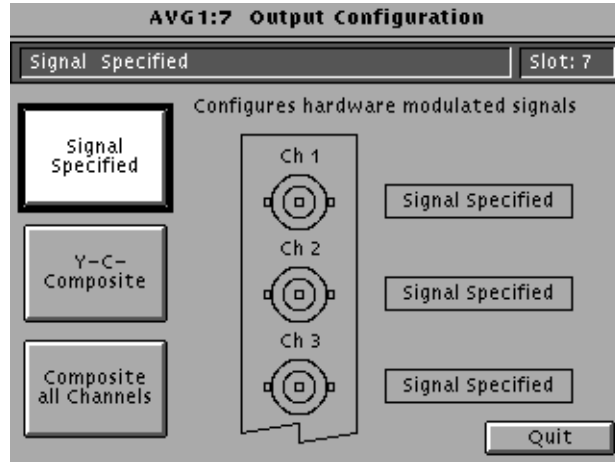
AVG1:7 Output Configuration

Signal Specified

Slot: 7

Signal Specified

Y–C–Composite

Composite all Channels

Configures hardware modulated signals

Ch 1

Signal Specified

Ch 2

Signal Specified

Ch 3

Signal Specified

Quit